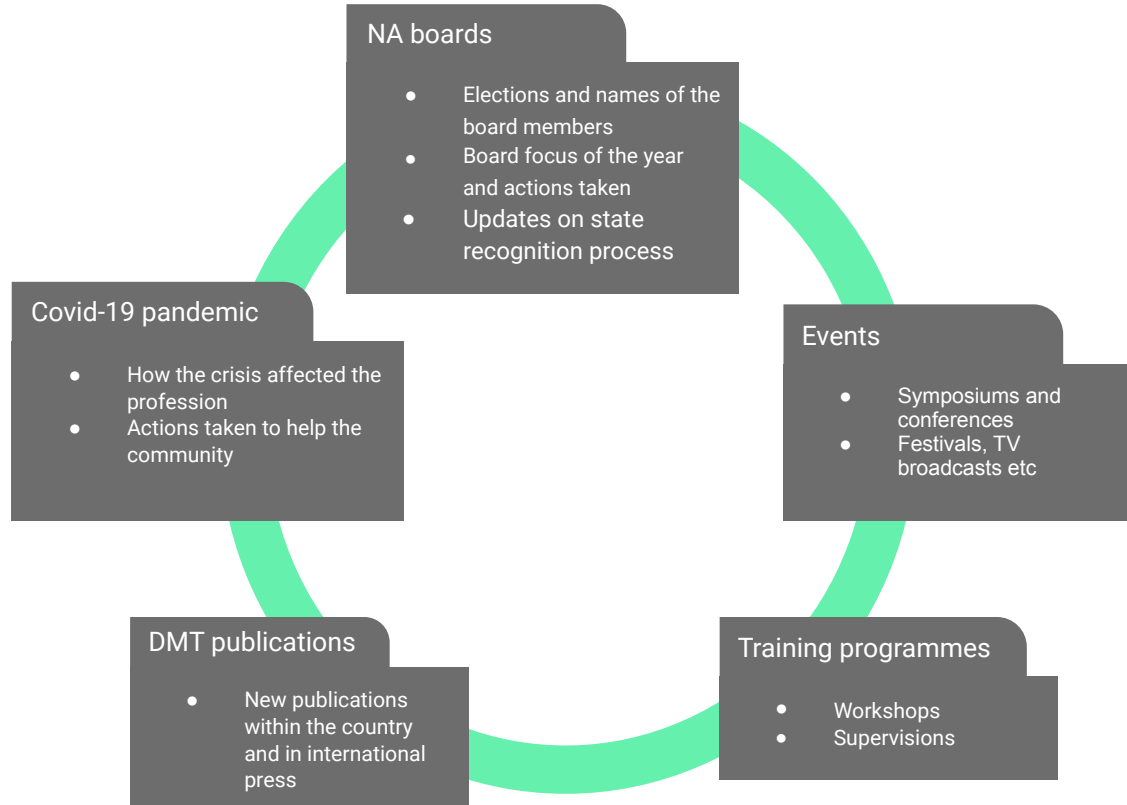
NA boards

- Elections and names of the board members
- Board focus of the year and actions taken
- Updates on state recognition process

Events

- Symposiums and conferences
- Festivals, TV broadcasts etc

Training programmes

- Workshops
- Supervisions

DMT publications

- New publications within the country and in international press

Covid-19 pandemic

- How the crisis affected the profession
- Actions taken to help the community